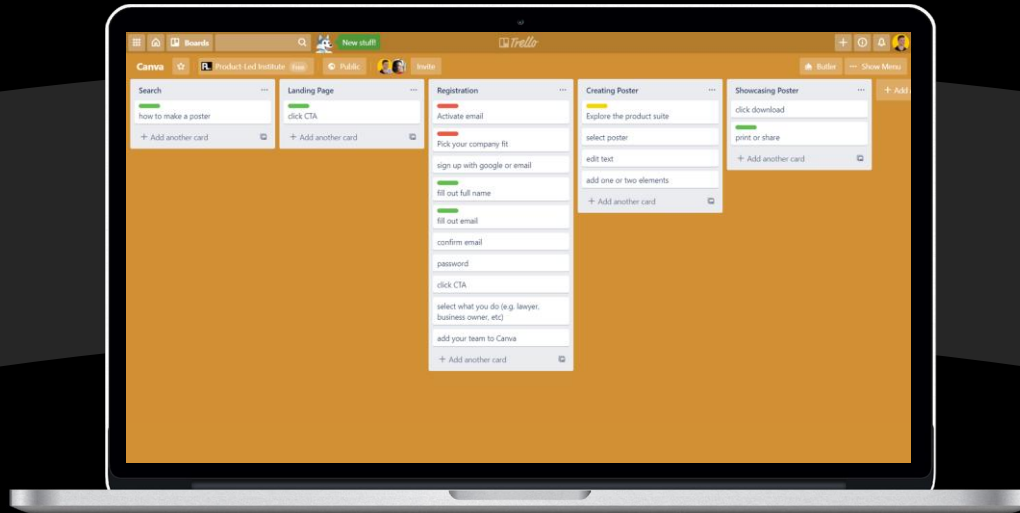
Boards
New stuff!
Trello
Canva
Product-Led Institute Free
Public
Invite
Butler
Show Menu

Search
how to make a poster
+ Add another card

Landing Page
click CTA
+ Add another card

Registration
Activate email
Pick your company fit
sign up with google or email
fill out full name
fill out email
confirm email
password
click CTA
select what you do (e.g. lawyer, business owner, etc)
add your team to Canva
+ Add another card

Creating Poster
Explore the product suite
select poster
edit text
add one or two elements
+ Add another card

Showcasing Poster
click download
print or share
+ Add another card

+ Add